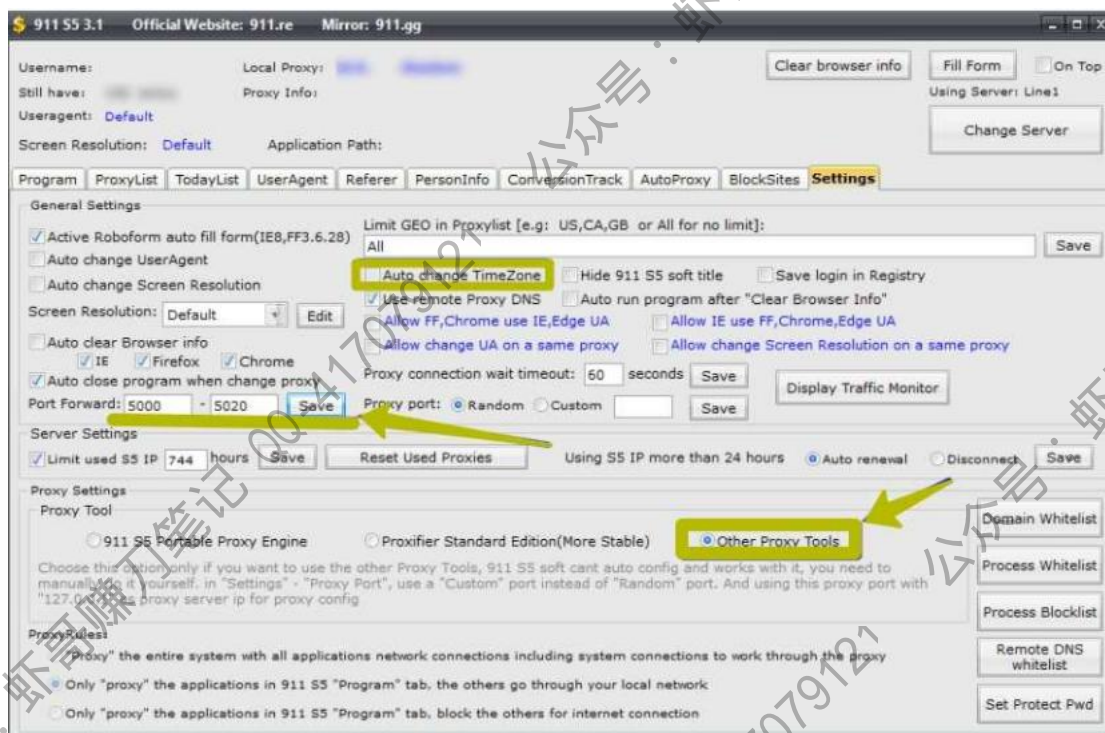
$ 911 S5 3.1 Official Website: 911.re Mirror: 911.gg

Username: Local Proxy: Clear browser info Fill Form On Top
Still have: Proxy Info: Using Server: Line1
Useragent: Default
Change Server
Screen Resolution: Default Application Path:

Program ProxyList TodayList UserAgent Referer PersonInfo ConversionTrack AutoProxy BlockSites Settings

General Settings
Active Roboform auto fill form(IE8,FF3.6.28)
Auto change UserAgent
Auto change Screen Resolution
Screen Resolution: Default Edit
Auto clear Browser info
IE Firefox Chrome
Auto close program when change proxy
Port Forward: 5000 - 5020 Save

Limit GEO in Proxylist [e.g: US,CA,GB or All for no limit]:
All
Save
Auto change TimeZone Hide 911 S5 soft title Save login in Registry
Use remote Proxy DNS Auto run program after "Clear Browser Info"
Allow FF,Chrome use IE,Edge UA Allow IE use FF,Chrome,Edge UA
Allow change UA on a same proxy Allow change Screen Resolution on a same proxy
Proxy connection wait timeout: 60 seconds Save
Display Traffic Monitor
Proxy port: Random Custom Save

Server Settings
Limit used S5 IP 744 hours Save Reset Used Proxies Using S5 IP more than 24 hours Auto renewal Disconnect Save

Proxy Settings
Proxy Tool
911 S5 Portable Proxy Engine Proxifier Standard Edition(More Stable) Other Proxy Tools
Choose this option only if you want to use the other Proxy Tools, 911 S5 soft cant auto config and works with it, you need to manually do it yourself. in "Settings" - "Proxy Port", use a "Custom" port instead of "Random" port. And using this proxy port with "127.0.0.1" as proxy server ip for proxy config

Domain Whitelist
Process Whitelist
Process Blocklist
Remote DNS whitelist
Set Protect Pwd

ProxyRules:
"Proxy" the entire system with all applications network connections including system connections to work through the proxy
Only "proxy" the applications in 911 S5 "Program" tab, the others go through your local network
Only "proxy" the applications in 911 S5 "Program" tab, block the others for internet connection

虾哥赚钱笔记 0041707912 公众号：虾